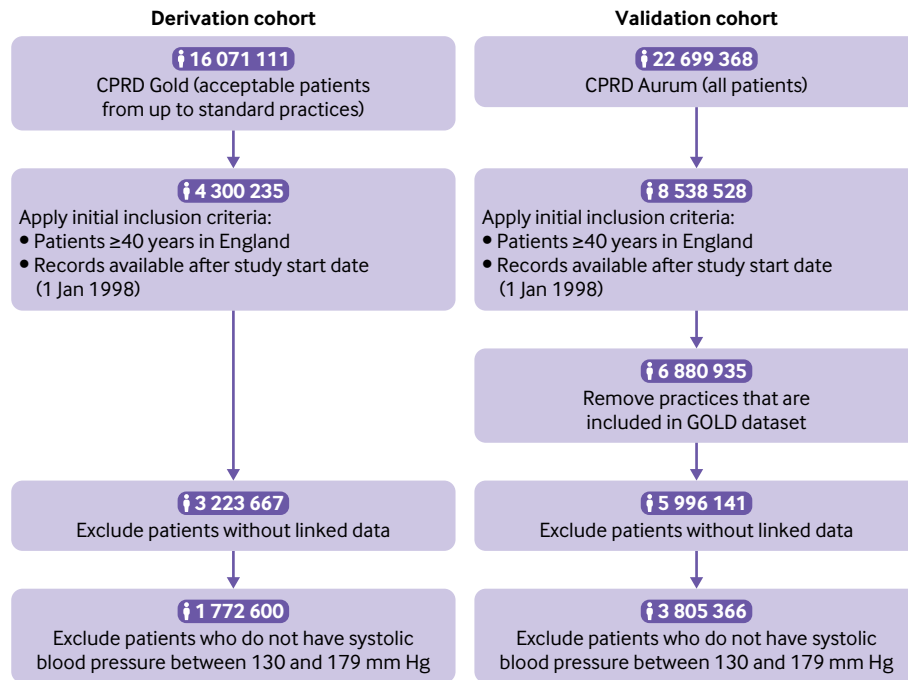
Derivation cohort

16 071 111
CPRD Gold (acceptable patients from up to standard practices)

4 300 235
Apply initial inclusion criteria:
• Patients ≥40 years in England
• Records available after study start date (1 Jan 1998)

3 223 667
Exclude patients without linked data

1 772 600
Exclude patients who do not have systolic blood pressure between 130 and 179 mm Hg

Validation cohort

22 699 368
CPRD Aurum (all patients)

8 538 528
Apply initial inclusion criteria:
• Patients ≥40 years in England
• Records available after study start date (1 Jan 1998)

6 880 935
Remove practices that are included in GOLD dataset

5 996 141
Exclude patients without linked data

3 805 366
Exclude patients who do not have systolic blood pressure between 130 and 179 mm Hg